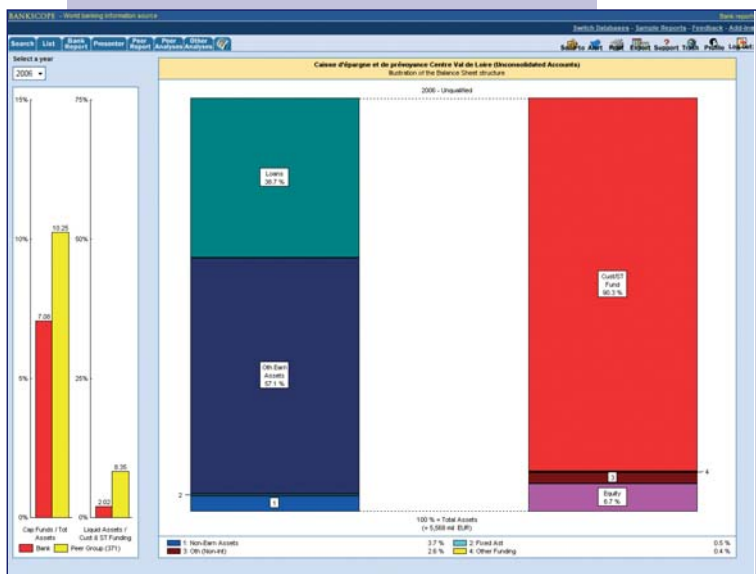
BANKSCOPE - World banking information source

Bank report

Switch Databases - Sample Reports - Feedback - Add-ins

Search List Bank Report Presenter Peer Report Peer Analyses Other Analyses

Search Alert Add Export Support Track Profile Log out

Select a year

2006

15%

10%

5%

0%

7.00

10.25

75%

50%

25%

0%

2.02

8.35

Cap Funds / Tot Assets

Liquid Assets / Cust & ST Funding

Bank

Peer Group (371)

Caisse d'épargne et de prévoyance Centre Val de Loire (Unconsolidated Accounts)

Illustration of the Balance Sheet structure

2006 - Unqualified

Loans
36.7 %

Oth Earn Assets
57.1 %

2

1

Cust/ST Fund
90.3 %

3

4

Equity
6.7 %

100 % = Total Assets
(= 5,568 mil EUR)

| | | | | |
|---|---|---|---|---|
| 1: Non-Earn Assets | 3.7 % | | 2: Fixed Ast | 0.5 % |
| 3: Oth (Non-Int) | 2.6 % | | 4: Other Funding | 0.4 % |